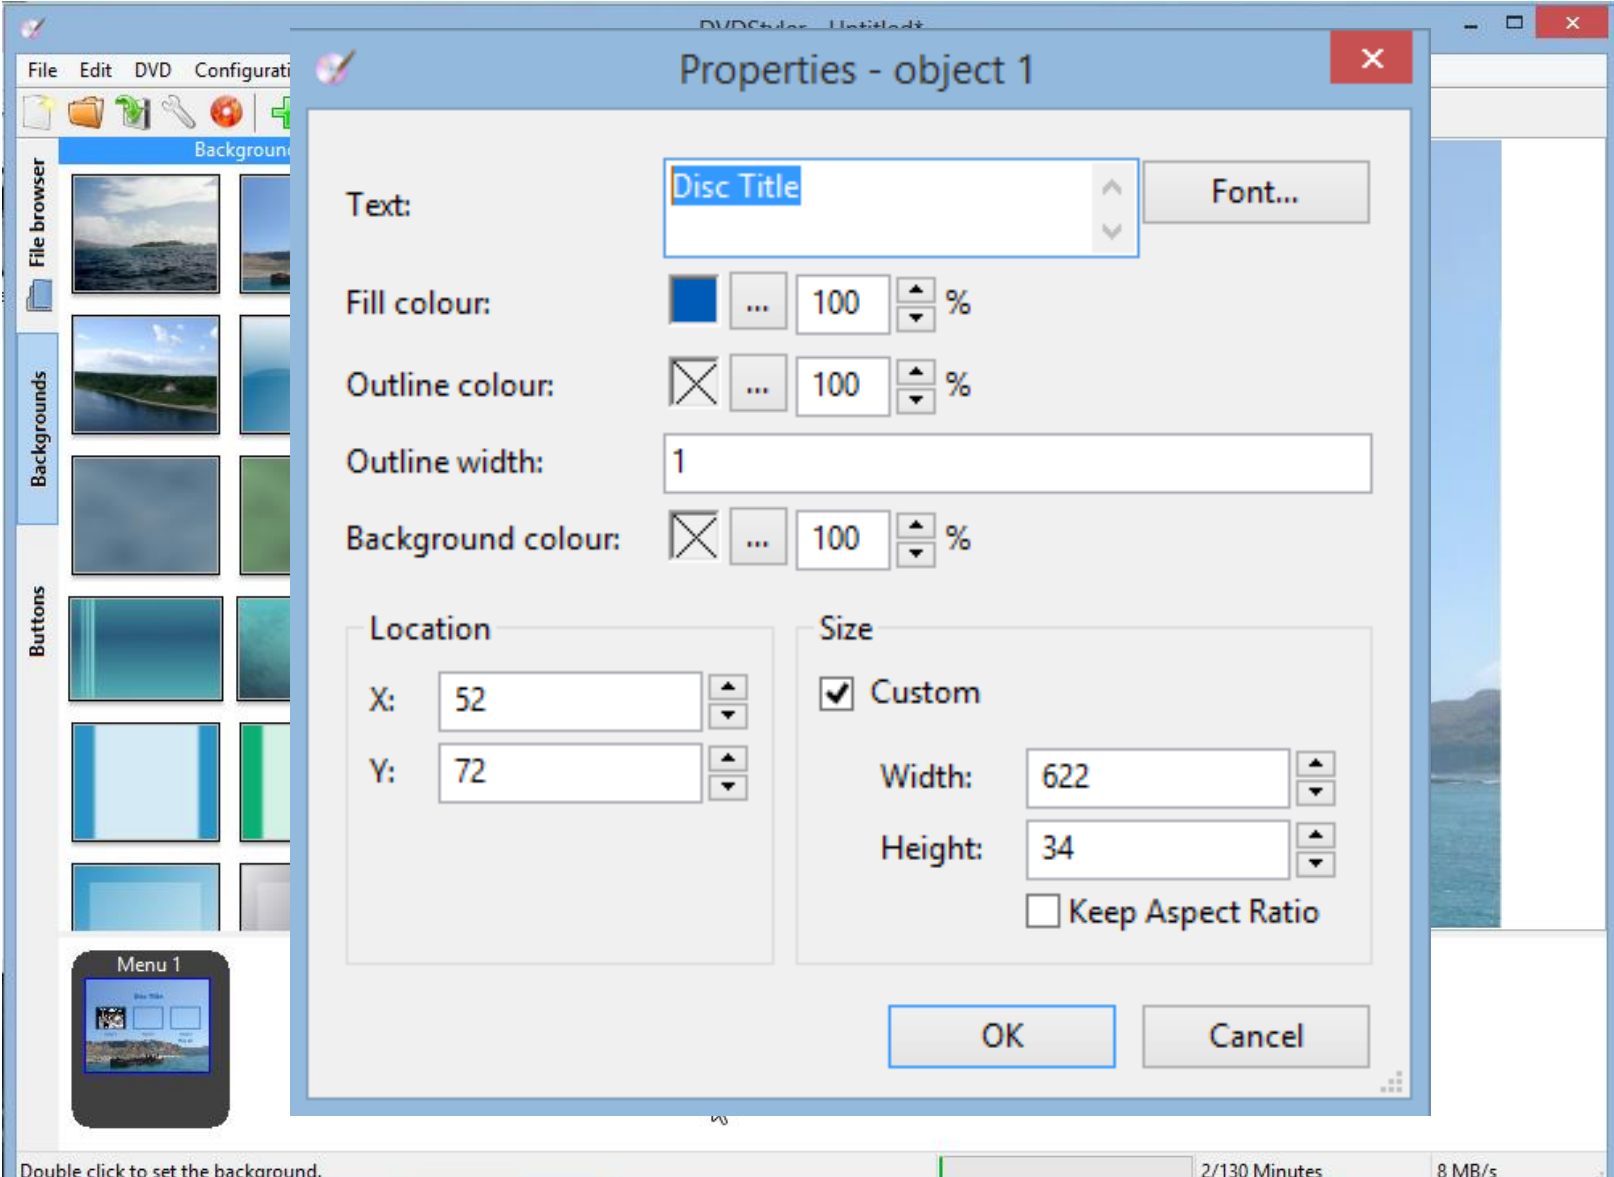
DVDStyler - Untitled*

File Edit DVD Configurati

Backgroun

File browser

Backgrounds

Buttons

Properties - object 1

Text: Disc Title

Font...

Fill colour: ... 100 %

Outline colour: ... 100 %

Outline width: 1

Background colour: ... 100 %

Location

X: 52

Y: 72

Size

Custom

Width: 622

Height: 34

Keep Aspect Ratio

OK

Cancel

Menu 1

Double click to set the background.

2/130 Minutes

8 MB/s